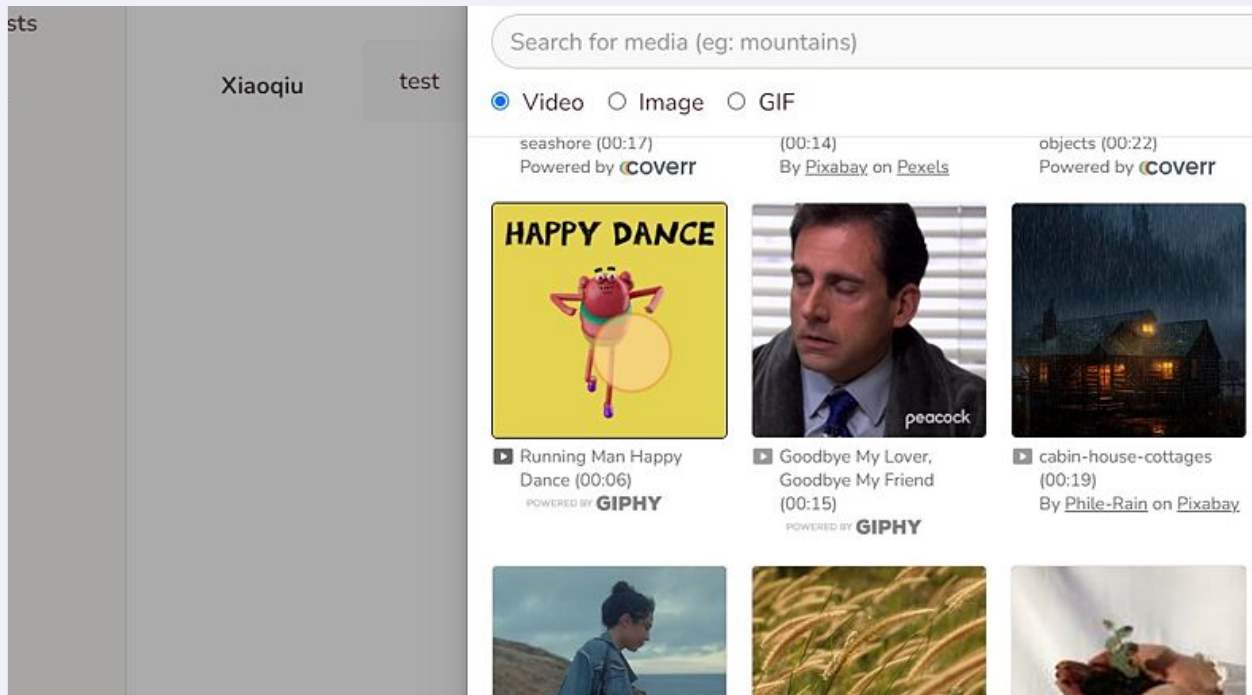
sts

Xiaoqiu

test

Search for media (eg: mountains)

Video Image GIF

seashore (00:17)
Powered by coverr

(00:14)
By Pixabay on Pexels

objects (00:22)
Powered by coverr

HAPPY DANCE

peacock

Running Man Happy Dance (00:06)
POWERED BY GIPHY

Goodbye My Lover, Goodbye My Friend (00:15)
POWERED BY GIPHY

cabin-house-cottages (00:19)
By Phile-Rain on Pixabay